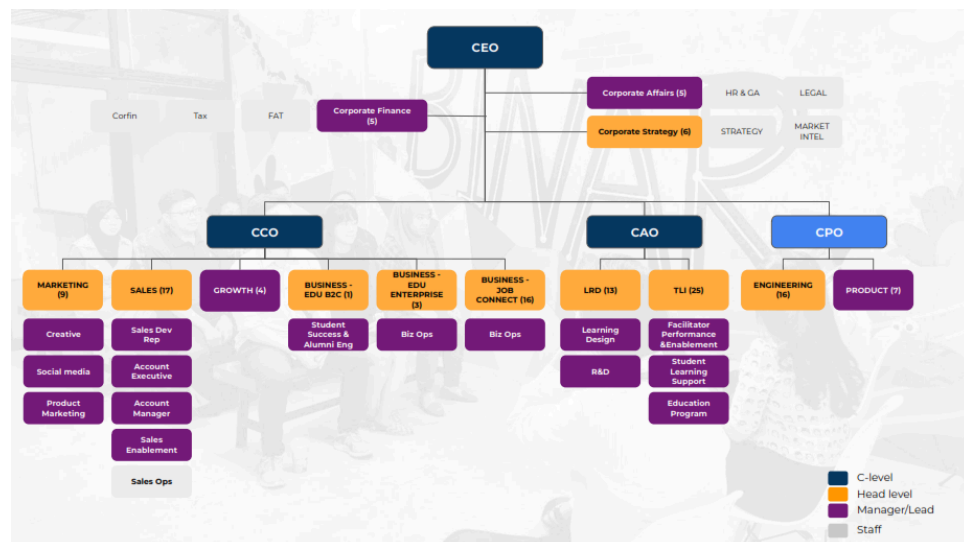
CEO

Corfin
Tax
FAT
Corporate Finance (5)

Corporate Affairs (5)
HR & GA
LEGAL
Corporate Strategy (6)
STRATEGY
MARKET INTEL

CCO
CAO
CPO

MARKETING (9)
Creative
Social media
Product Marketing

SALES (17)
Sales Dev Rep
Account Executive
Account Manager
Sales Enablement
Sales Ops

GROWTH (4)

BUSINESS - EDU B2C (1)
Student Success & Alumni Eng

BUSINESS - EDU ENTERPRISE (3)
Biz Ops

BUSINESS - JOB CONNECT (16)
Biz Ops

LRD (13)
Learning Design
R&D

TLI (25)
Facilitator Performance &Enablement
Student Learning Support
Education Program

ENGINEERING (16)

PRODUCT (7)

C-level
Head level
Manager/Lead
Staff